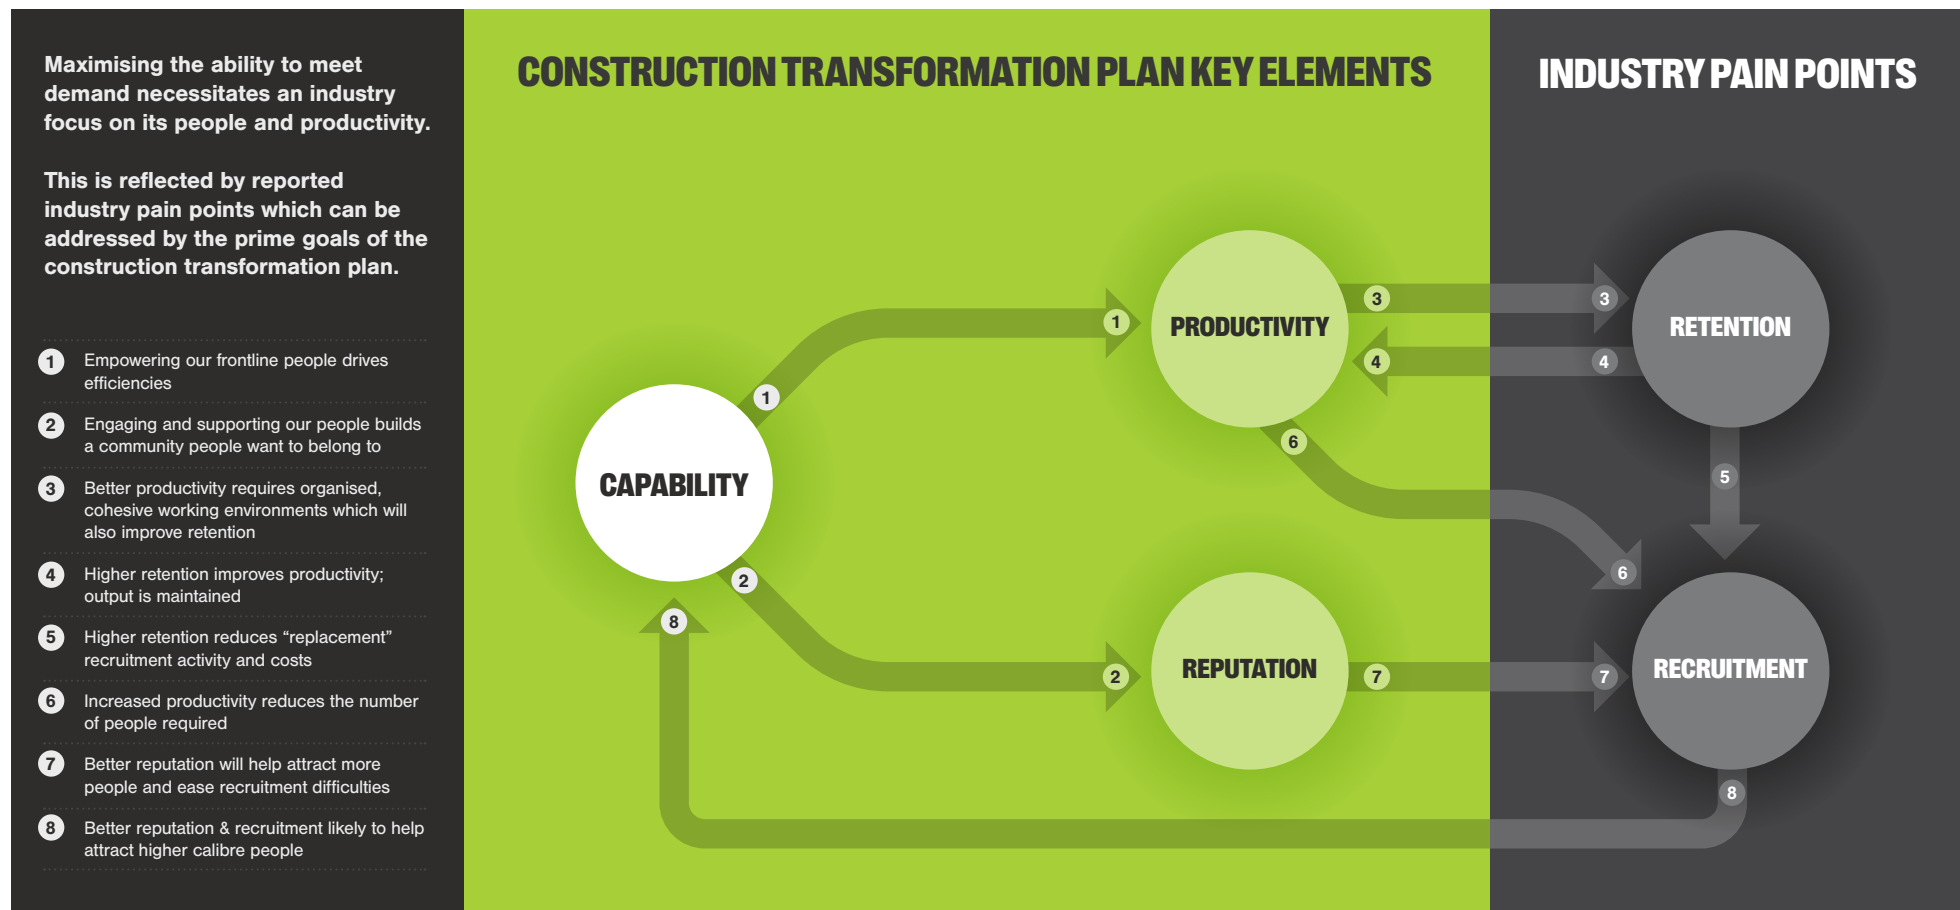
Maximising the ability to meet demand necessitates an industry focus on its people and productivity.

This is reflected by reported industry pain points which can be addressed by the prime goals of the construction transformation plan.

1 Empowering our frontline people drives efficiencies

2 Engaging and supporting our people builds a community people want to belong to

3 Better productivity requires organised, cohesive working environments which will also improve retention

4 Higher retention improves productivity; output is maintained

5 Higher retention reduces "replacement" recruitment activity and costs

6 Increased productivity reduces the number of people required

7 Better reputation will help attract more people and ease recruitment difficulties

8 Better reputation & recruitment likely to help attract higher calibre people

CONSTRUCTION TRANSFORMATION PLAN KEY ELEMENTS

INDUSTRY PAIN POINTS

CAPABILITY

1

1

PRODUCTIVITY

3

3

RETENTION

4

4

6

5

6

2

8

2

REPUTATION

7

7

RECRUITMENT

8